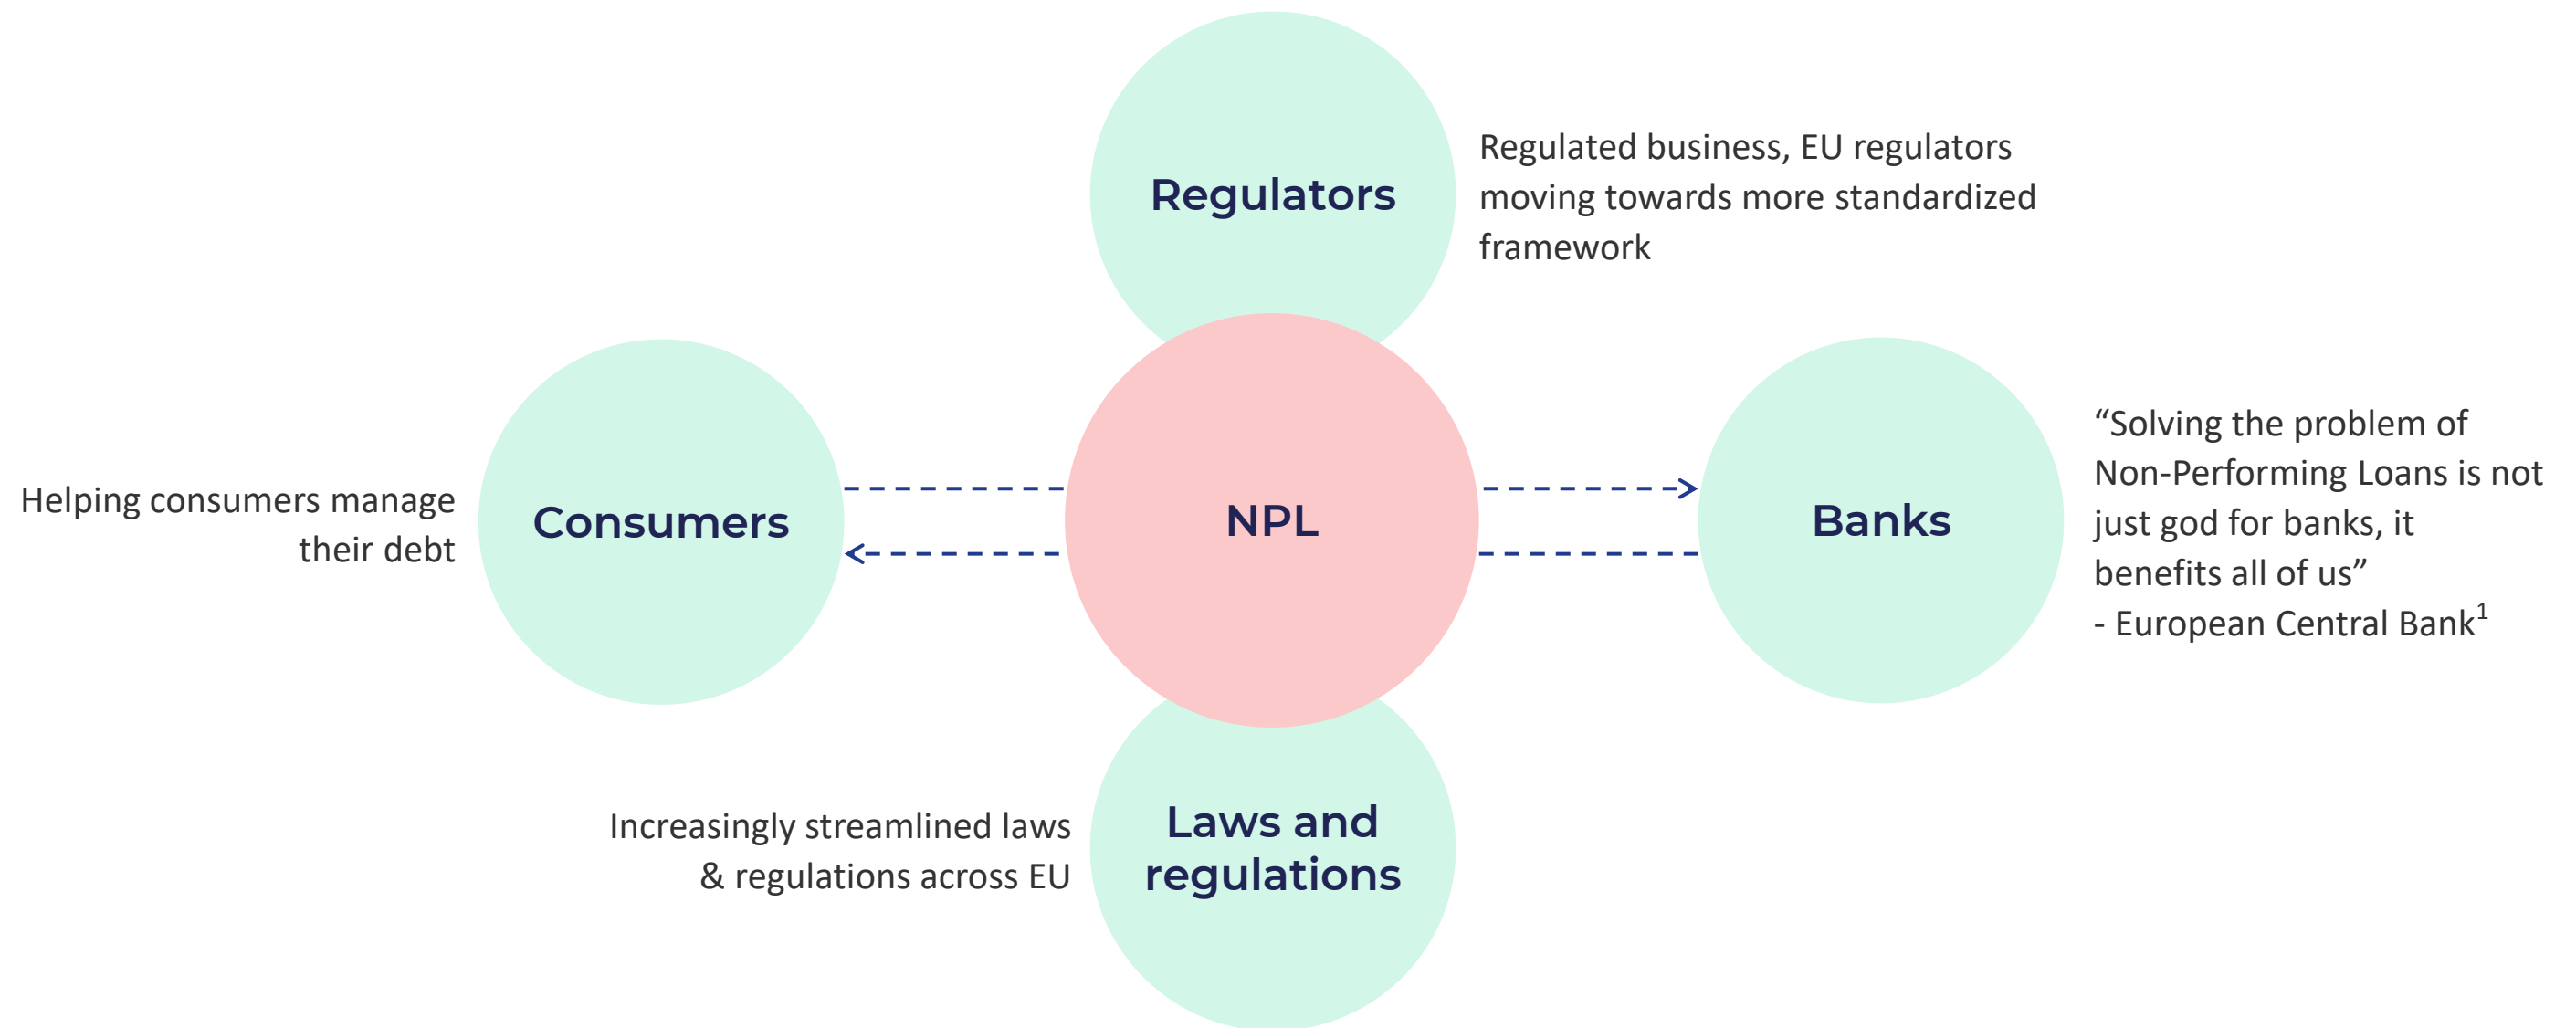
Regulators

Regulated business, EU regulators moving towards more standardized framework

Helping consumers manage their debt

Consumers

NPL

Banks

“Solving the problem of Non-Performing Loans is not just god for banks, it benefits all of us”
- European Central Bank$^1$

Increasingly streamlined laws & regulations across EU

Laws and regulations